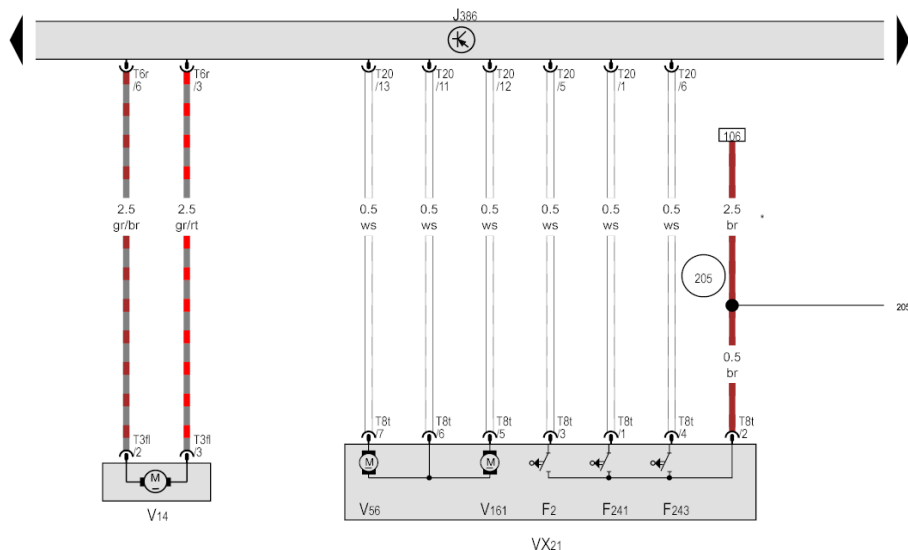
J386

T6r /6
T6r /3
T20 /13
T20 /11
T20 /12
T20 /5
T20 /1
T20 /6

106

2.5 gr/br
2.5 gr/rt
0.5 ws
0.5 ws
0.5 ws
0.5 ws
0.5 ws
0.5 ws
2.5 br

*

205

205

0.5 br

T3fl /2
T3fl /3
T8t /7
T8t /6
T8t /5
T8t /3
T8t /1
T8t /4
T8t /2

M
M
M

V14
V56
V161
F2
F241
F243

VX21